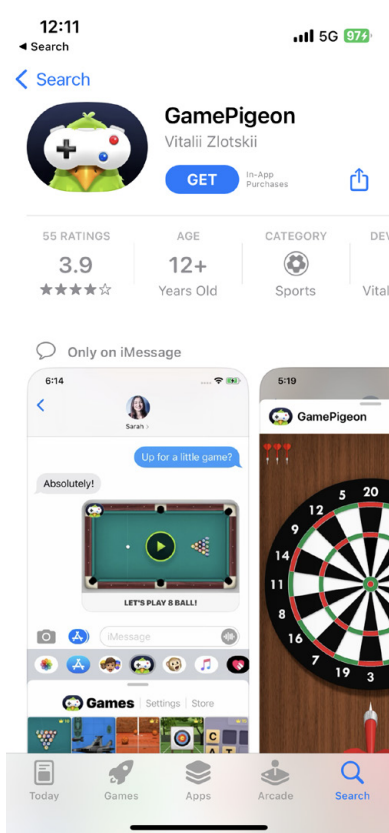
12:11
◀ Search
5G 97+

< Search

GamePigeon
Vitalii Zlotskii

GET
In-App Purchases

55 RATINGS
3.9
★★★★☆

AGE
12+
Years Old

CATEGORY
Sports

DEV
Vital

Only on iMessage

6:14
Sarah >
Up for a little game?
Absolutely!
LET'S PLAY 8 BALL!
iMessage
Games | Settings | Store

5:19
GamePigeon
20
1
5
12
9
14
11
8
16
7
19
3

Today
Games
Apps
Arcade
Search